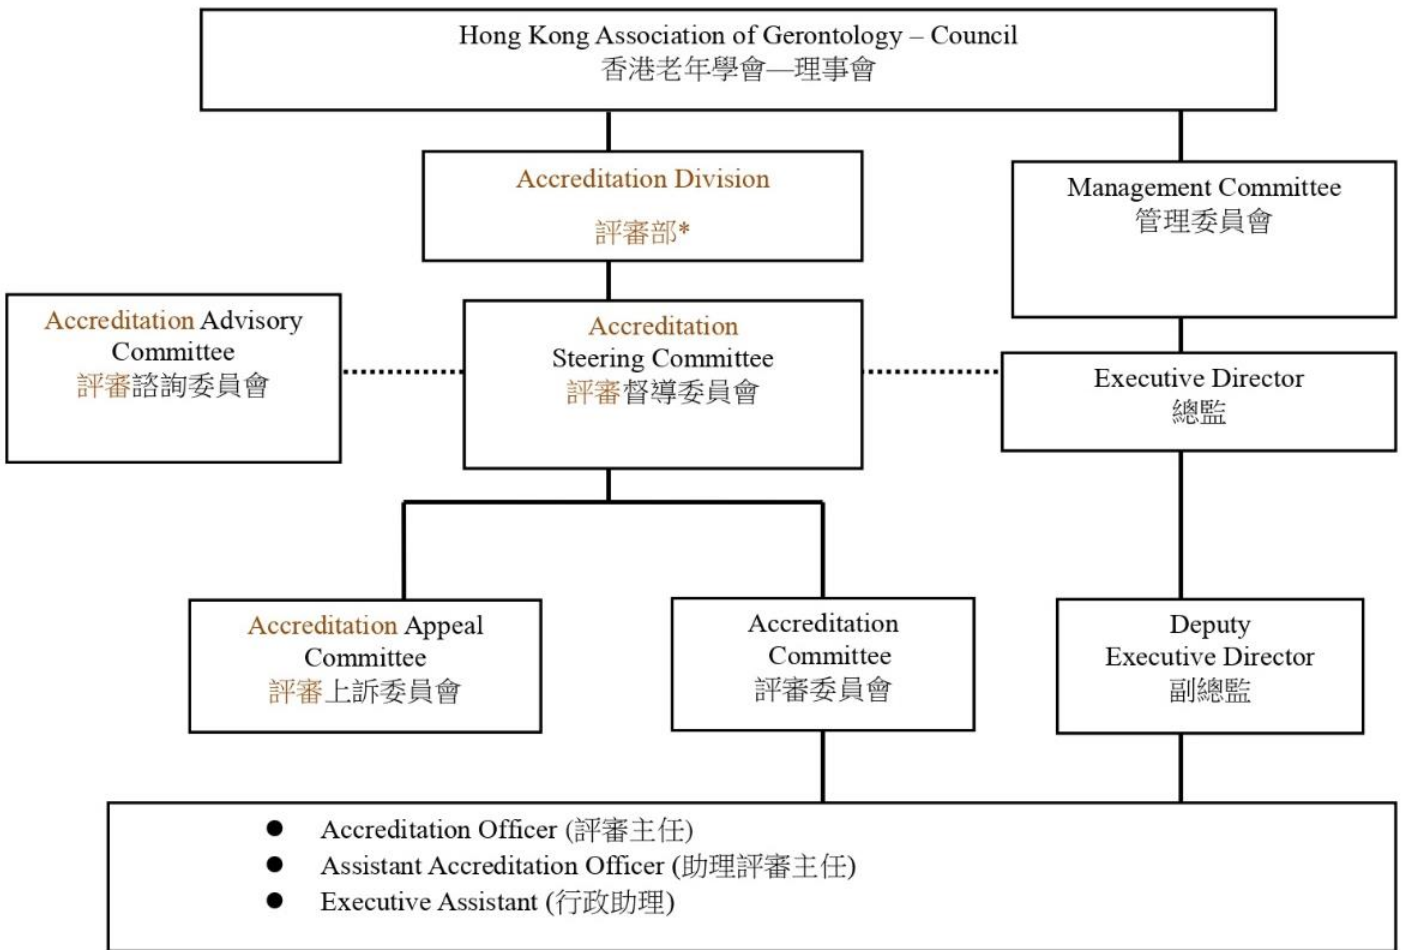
Hong Kong Association of Gerontology – Council
香港老年學會—理事會

Accreditation Division
評審部*

Management Committee
管理委員會

Accreditation Advisory Committee
評審諮詢委員會

Accreditation Steering Committee
評審督導委員會

Executive Director
總監

Accreditation Appeal Committee
評審上訴委員會

Accreditation Committee
評審委員會

Deputy Executive Director
副總監

- Accreditation Officer (評審主任)
- Assistant Accreditation Officer (助理評審主任)
- Executive Assistant (行政助理)